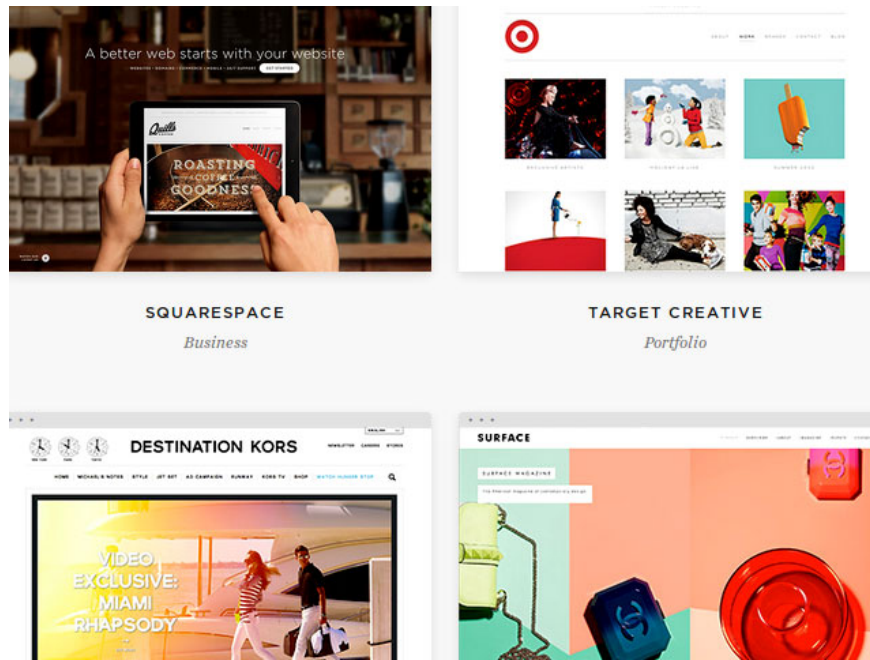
A better web starts with your website

GET STARTED

Quills

ROASTING COFFEE GOODNESS

ABOUT WORK BRANDS CONTACT BLOG

SQUARESPACE

Business

TARGET CREATIVE

Portfolio

DESTINATION KORS

NEWSLETTER CAREERS STORES

HOME MICHAEL'S NOTES STYLE JET SET AD CAMPAIGN RUNWAY KORS TV SHOP

VIDEO EXCLUSIVE: MIAMI RHAPSODY

SURFACE

SURFACE MAGAZINE